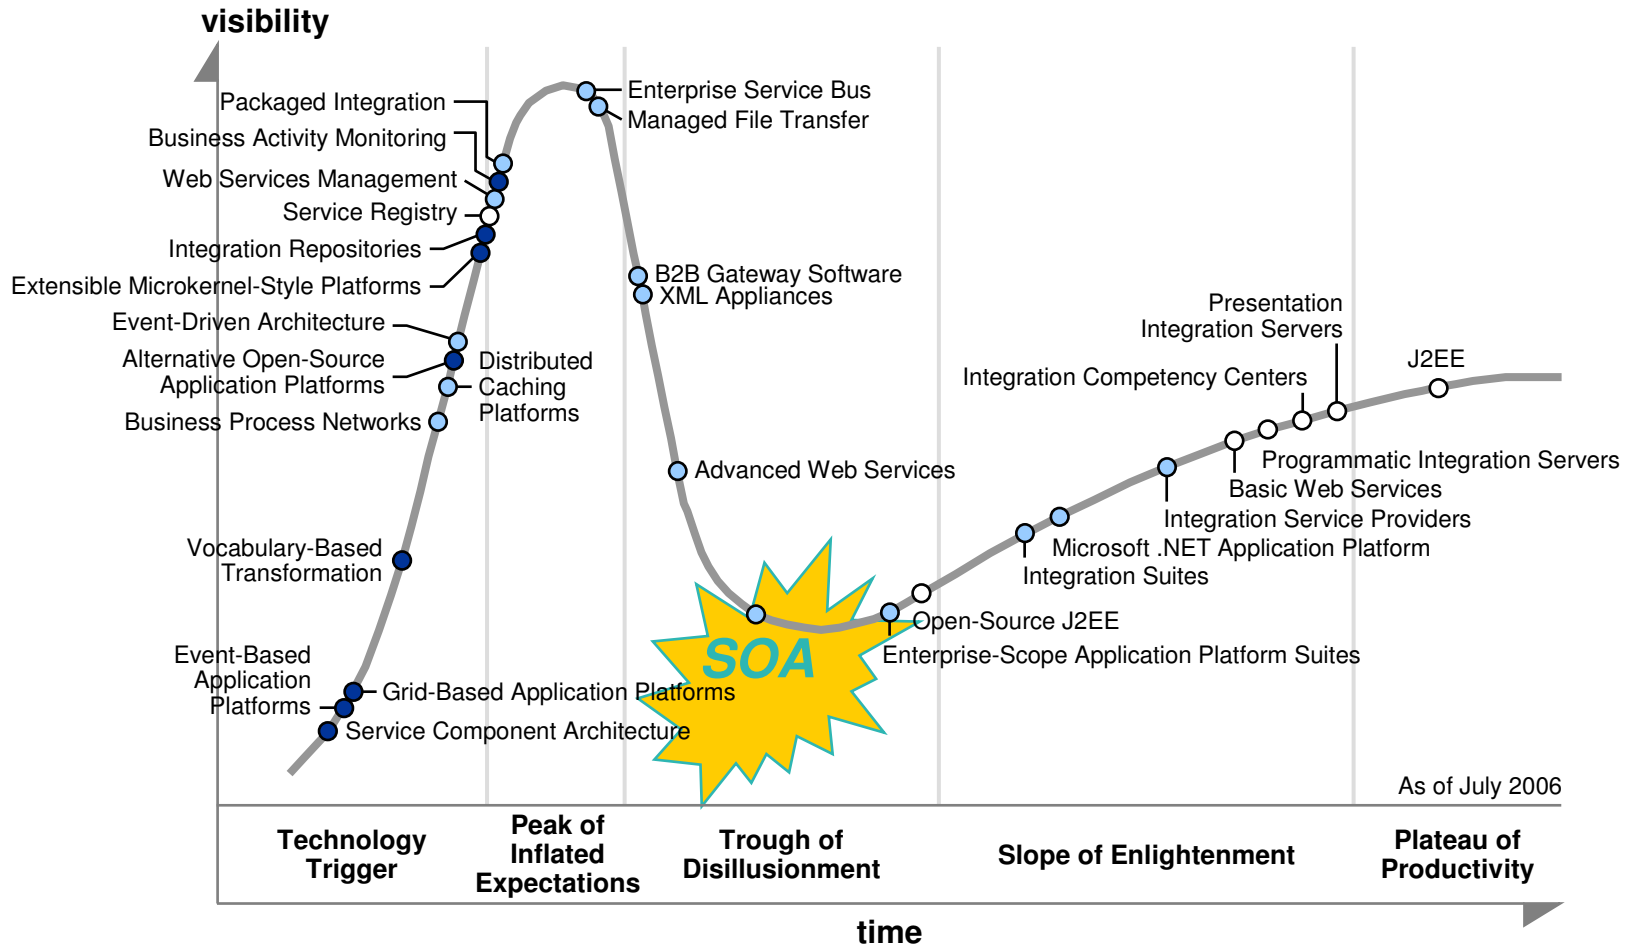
visibility

Packaged Integration
Business Activity Monitoring
Web Services Management
Service Registry
Integration Repositories
Extensible Microkernel-Style Platforms
Event-Driven Architecture
Alternative Open-Source Application Platforms
Business Process Networks
Distributed Caching Platforms
Enterprise Service Bus
Managed File Transfer
B2B Gateway Software
XML Appliances
Advanced Web Services
Vocabulary-Based Transformation
Event-Based Application Platforms
Grid-Based Application Platforms
Service Component Architecture
SOA
Open-Source J2EE
Enterprise-Scope Application Platform Suites
Integration Suites
Microsoft .NET Application Platform
Integration Service Providers
Basic Web Services
Programmatic Integration Servers
Integration Competency Centers
Presentation Integration Servers
J2EE
As of July 2006

Technology Trigger
Peak of Inflated Expectations
Trough of Disillusionment
Slope of Enlightenment
Plateau of Productivity

time